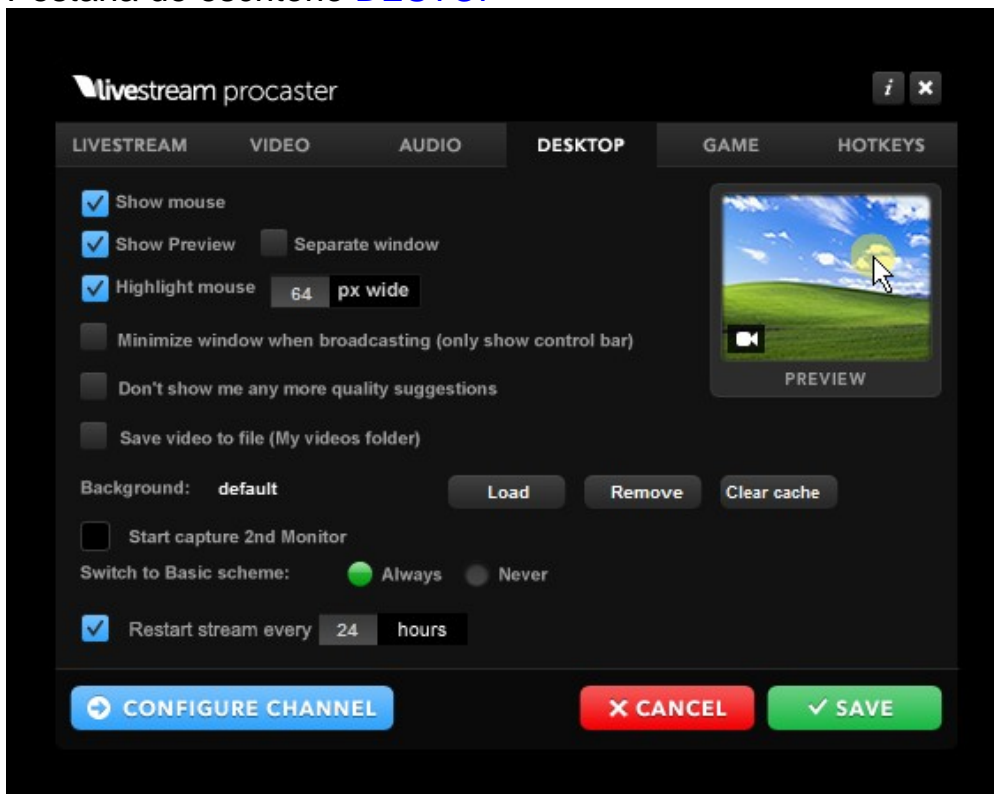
livestream procaster

i ✕

LIVESTREAM VIDEO AUDIO DESKTOP GAME HOTKEYS

Show mouse

Show Preview

Separate window

Highlight mouse 64 px wide

Minimize window when broadcasting (only show control bar)

Don't show me any more quality suggestions

Save video to file (My videos folder)

PREVIEW

Background: default

Load

Remove

Clear cache

Start capture 2nd Monitor

Switch to Basic scheme: Always Never

Restart stream every 24 hours

CONFIGURE CHANNEL

✕ CANCEL

✓ SAVE